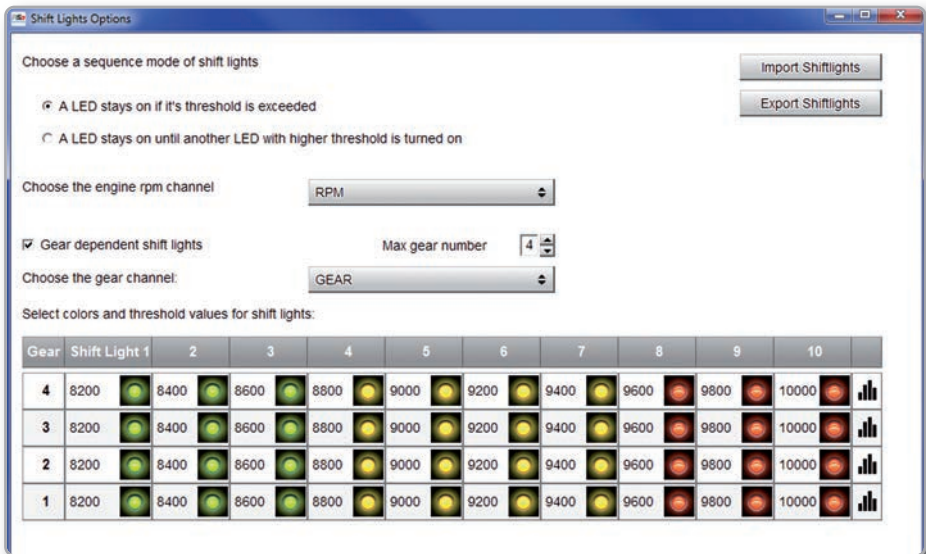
Shift Lights Options

Choose a sequence mode of shift lights

Import Shiftlights

Export Shiftlights

A LED stays on if it's threshold is exceeded

A LED stays on until another LED with higher threshold is turned on

Choose the engine rpm channel

RPM

Gear dependent shift lights

Max gear number

4

Choose the gear channel:

GEAR

Select colors and threshold values for shift lights:

| Gear | Shift Light 1 | 2 | 3 | 4 | 5 | 6 | 7 | 8 | 9 | 10 |
|---|---|---|---|---|---|---|---|---|---|---|
| 4 | 8200 | 8400 | 8600 | 8800 | 9000 | 9200 | 9400 | 9600 | 9800 | 10000 |
| 3 | 8200 | 8400 | 8600 | 8800 | 9000 | 9200 | 9400 | 9600 | 9800 | 10000 |
| 2 | 8200 | 8400 | 8600 | 8800 | 9000 | 9200 | 9400 | 9600 | 9800 | 10000 |
| 1 | 8200 | 8400 | 8600 | 8800 | 9000 | 9200 | 9400 | 9600 | 9800 | 10000 |